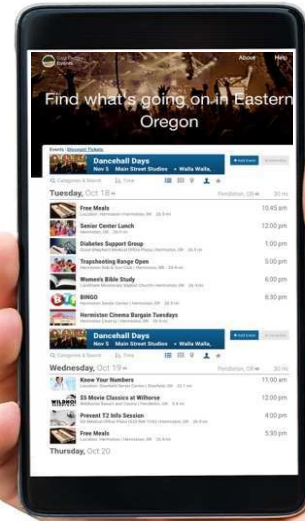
About Help

Find what's going on in Eastern Oregon

Events | Discount Tickets

Dancehall Days
Nov 5 Main Street Studios • Walla Walla,

+ Add Event

Categories & Search Time

Tuesday, Oct 18

Free Meals 10:45 pm

Senior Center Lunch 12:00 pm

Diabetes Support Group 1:00 pm

Trapshooting Range Open 5:00 pm

Women's Bible Study 6:00 pm

BINGO 6:30 pm

Hermiston Cinema Bargain Tuesdays

Dancehall Days
Nov 5 Main Street Studios • Walla Walla,

+ Add Event

Categories & Search Time

Wednesday, Oct 19

Know Your Numbers 11:00 am

$5 Movie Classics at Wilhorse 12:00 pm

Prevent T2 Info Session 4:00 pm

Free Meals 5:30 pm

Thursday, Oct 20